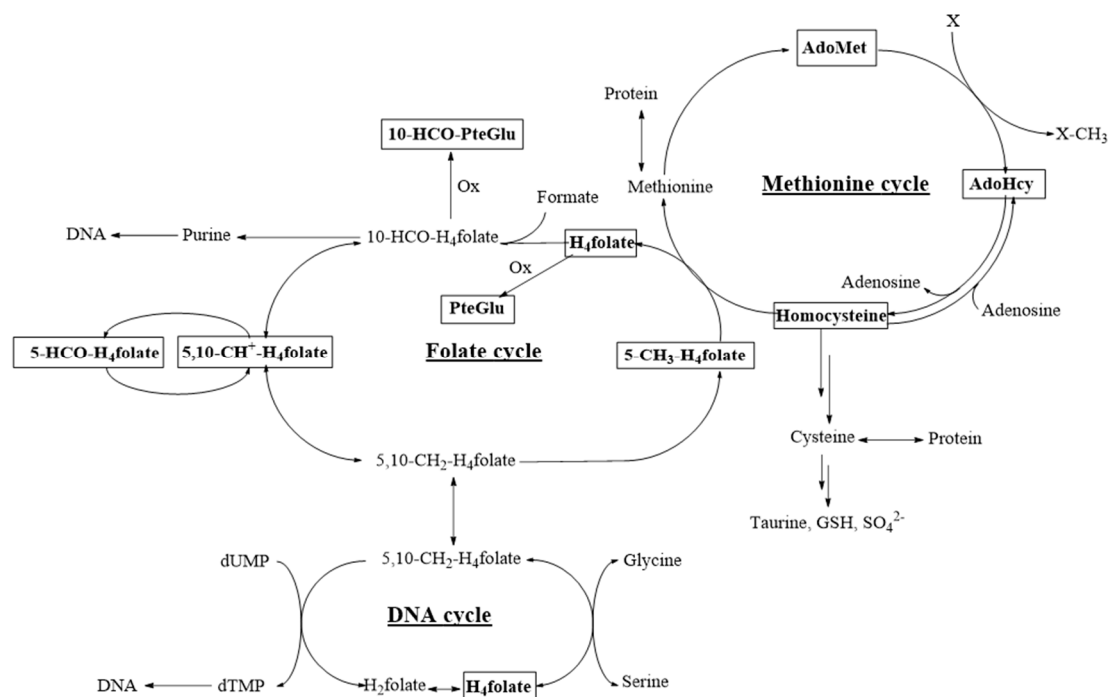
AdoMet

X

Protein

X-$CH_3$

10-HCO-PteGlu

Methionine

Methionine cycle

AdoHcy

Ox

Formate

DNA

Purine

10-HCO-$H_4$folate

$H_4$folate

Ox

Adenosine

PteGlu

Homocysteine

Adenosine

5-HCO-$H_4$folate

5,10-$CH^+$-$H_4$folate

Folate cycle

5-$CH_3$-$H_4$folate

Cysteine

Protein

5,10-$CH_2$-$H_4$folate

Taurine, GSH, $SO_4^{2-}$

dUMP

5,10-$CH_2$-$H_4$folate

Glycine

DNA cycle

DNA

dTMP

$H_2$folate

$H_4$folate

Serine